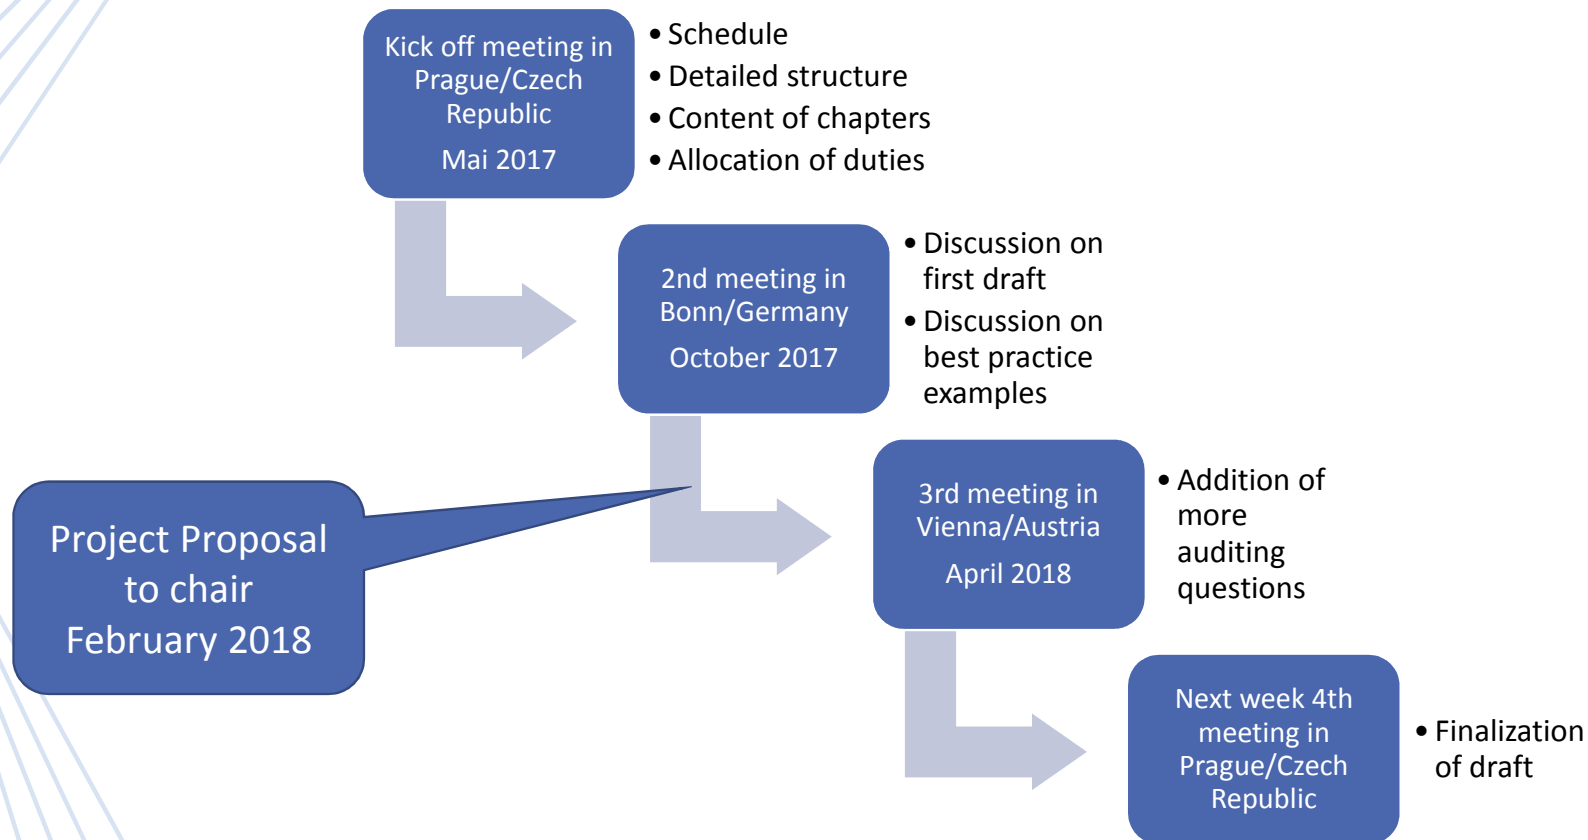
Kick off meeting in Prague/Czech Republic

Mai 2017

- Schedule
- Detailed structure
- Content of chapters
- Allocation of duties

2nd meeting in Bonn/Germany

October 2017

- Discussion on first draft
- Discussion on best practice examples

Project Proposal to chair February 2018

3rd meeting in Vienna/Austria

April 2018

- Addition of more auditing questions

Next week 4th meeting in Prague/Czech Republic

- Finalization of draft